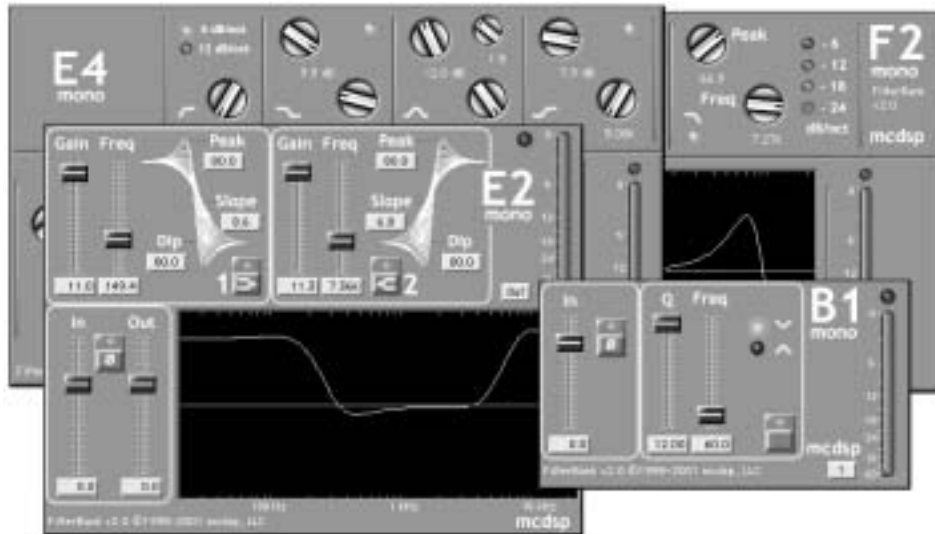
E4
mono
6 dB/oct
12 dB/oct
7.9 dB
12.0 dB
7.9 dB
F2
mono
Peak
Freq
- 6
- 12
- 18
- 24
dB/oct
mcdsp
Gain
Freq
Peak
60.0
Slope
0.6
Dip
80.0
11.0
140.4
1
Gain
Freq
Peak
60.0
Slope
6.9
Dip
80.0
11.2
7.3k
2
E2
mono
In
Out
0.0
0.0
FilterBank v2.0 ©1998-2001 mcdsp, LLC
mcdsp
In
0.0
Q
Freq
12.00
40.0
B1
mono
mcdsp
1
FilterBank v2.0 ©1998-2001 mcdsp, LLC